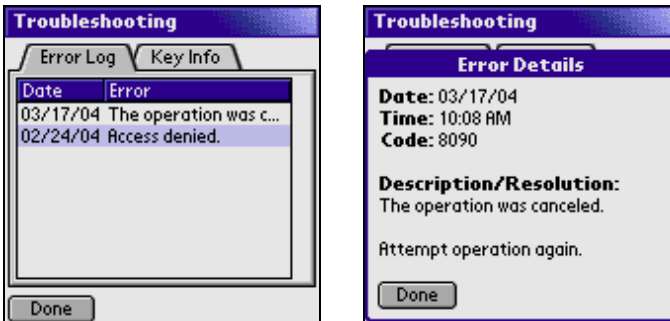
Troubleshooting

Error Log | Key Info

| Date | Error |
|---|---|
| 03/17/04 | The operation was c... |
| 02/24/04 | Access denied. |

Done

Troubleshooting

Error Details

**Date:** 03/17/04
**Time:** 10:08 AM
**Code:** 8090

**Description/Resolution:**
The operation was canceled.

Attempt operation again.

Done